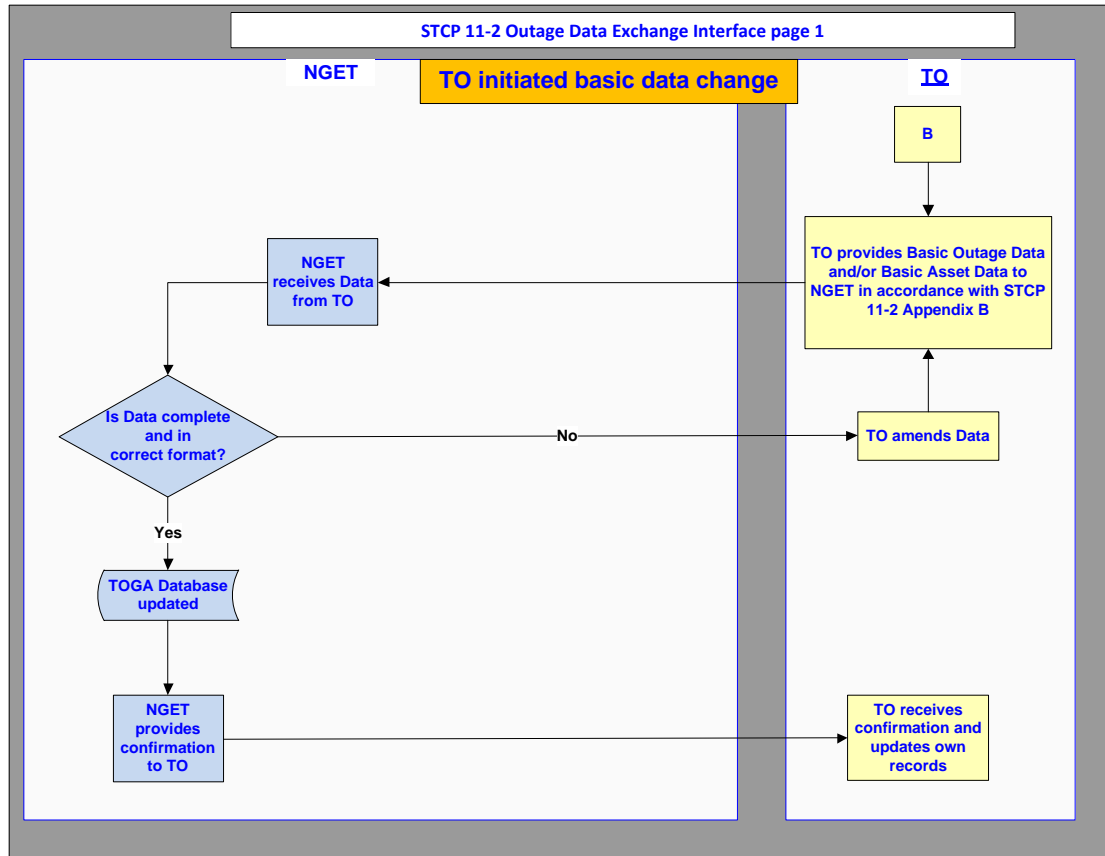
STCP 11-2 Outage Data Exchange Interface page 1

NGET

TO initiated basic data change

TO

B

TO provides Basic Outage Data and/or Basic Asset Data to NGET in accordance with STCP 11-2 Appendix B

NGET receives Data from TO

Is Data complete and in correct format?

No

TO amends Data

Yes

TOGA Database updated

NGET provides confirmation to TO

TO receives confirmation and updates own records